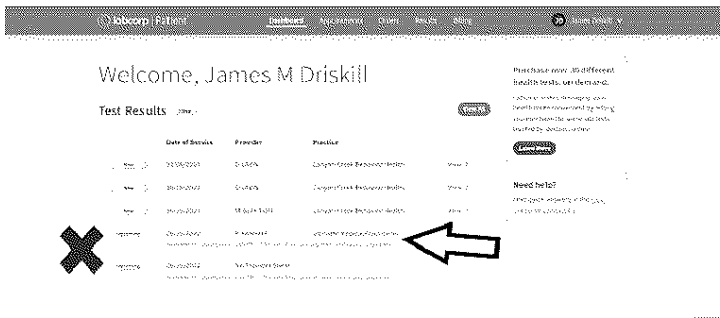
labcorp | Patient Dashboard Appointments Claims Results Billing James Driskill

Welcome, James M Driskill

Test Results

| | Date of Service | Provider | Practice | |
|---|---|---|---|---|
| New | 02/08/2023 | D Adams | Canyon Creek Behavioral Health | View |
| New | 01/18/2023 | D Adams | Canyon Creek Behavioral Health | View |
| New | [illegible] | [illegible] | Canyon Creek Behavioral Health | View |
| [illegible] | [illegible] | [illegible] | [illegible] | |
| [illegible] | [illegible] | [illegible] | | |

View All

Purchase over 35 different health tests on demand.

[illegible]

Learn More

Need help?

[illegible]